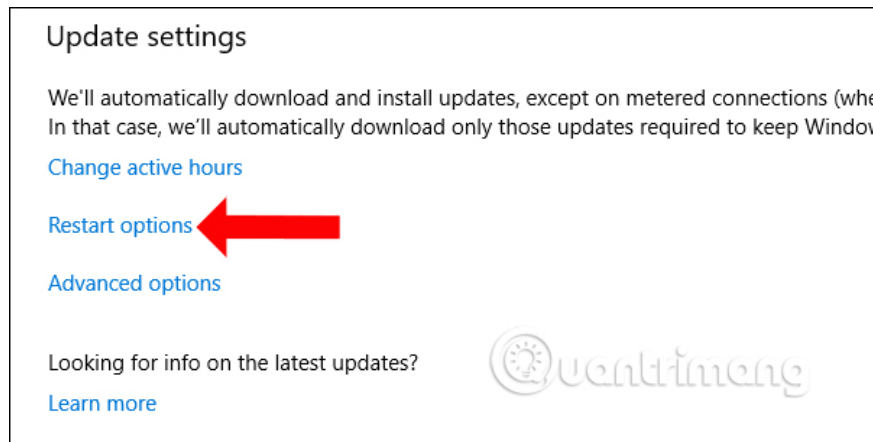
Update settings

We'll automatically download and install updates, except on metered connections (whe
In that case, we'll automatically download only those updates required to keep Window

Change active hours

Restart options

Advanced options

Looking for info on the latest updates?

Learn more

Quantrimang